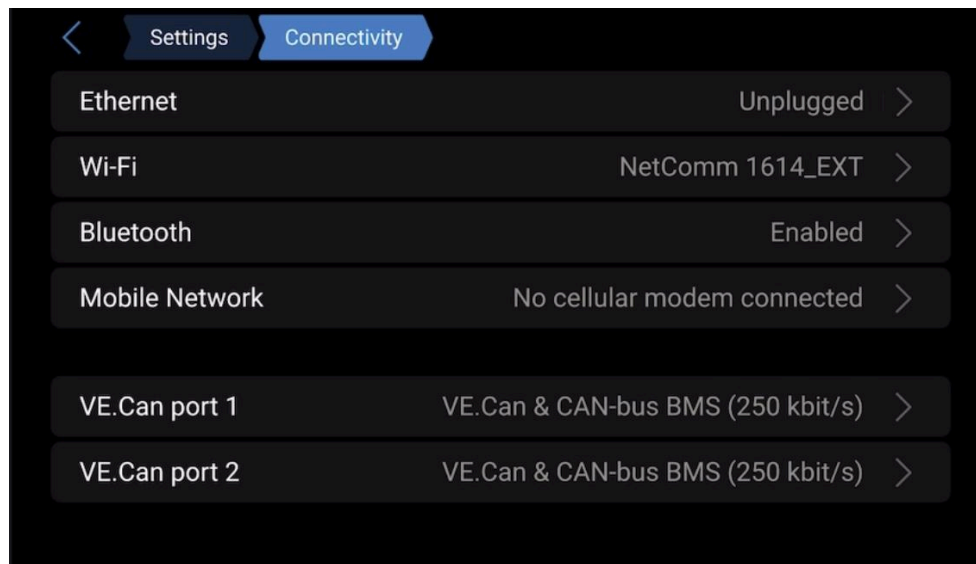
Settings Connectivity

| | |
|---|---|
| Ethernet | Unplugged |
| Wi-Fi | NetComm 1614_EXT |
| Bluetooth | Enabled |
| Mobile Network | No cellular modem connected |

| | |
|---|---|
| VE.Can port 1 | VE.Can & CAN-bus BMS (250 kbit/s) |
| VE.Can port 2 | VE.Can & CAN-bus BMS (250 kbit/s) |